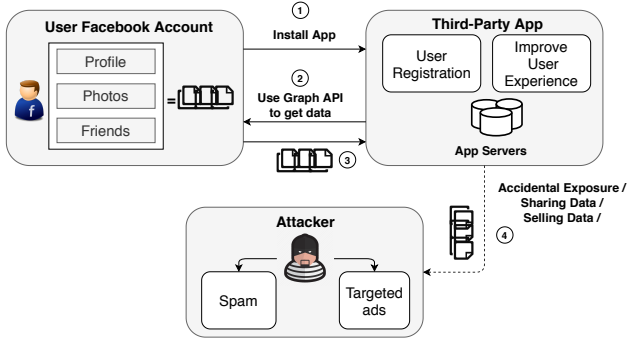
User Facebook Account

Profile

Photos

Friends

=

1

Install App

2

Use Graph API to get data

3

Third-Party App

User Registration

Improve User Experience

App Servers

Accidental Exposure / Sharing Data / Selling Data /

4

Attacker

Spam

Targeted ads